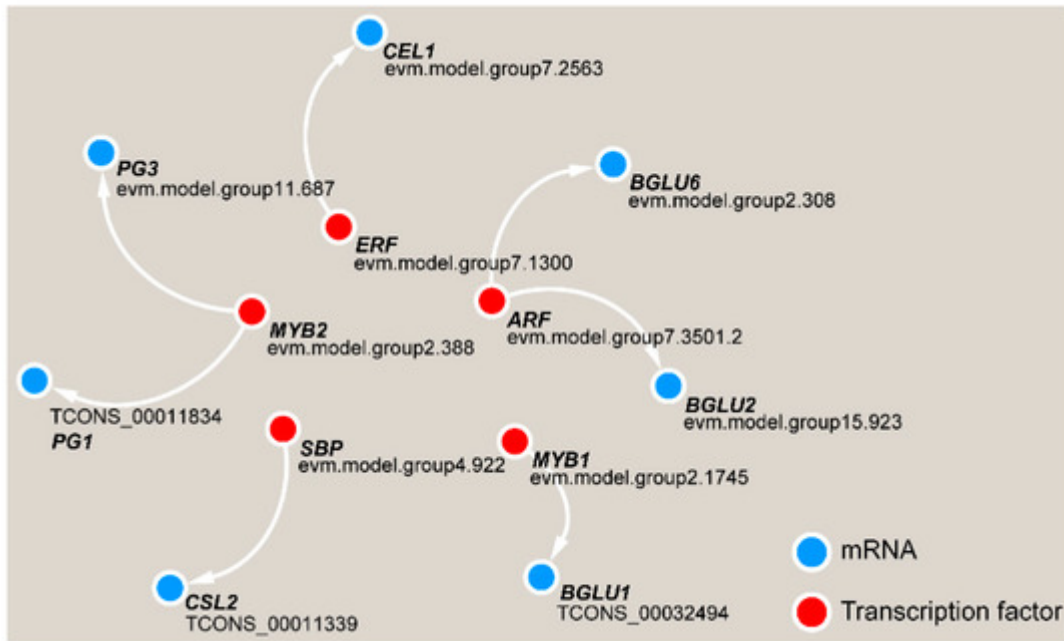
CEL1
evm.model.group7.2563

PG3
evm.model.group11.687

BGLU6
evm.model.group2.308

ERF
evm.model.group7.1300

MYB2
evm.model.group2.388

ARF
evm.model.group7.3501.2

TCONS_00011834
PG1

BGLU2
evm.model.group15.923

SBP
evm.model.group4.922

MYB1
evm.model.group2.1745

CSL2
TCONS_00011339

BGLU1
TCONS_00032494

mRNA

Transcription factor